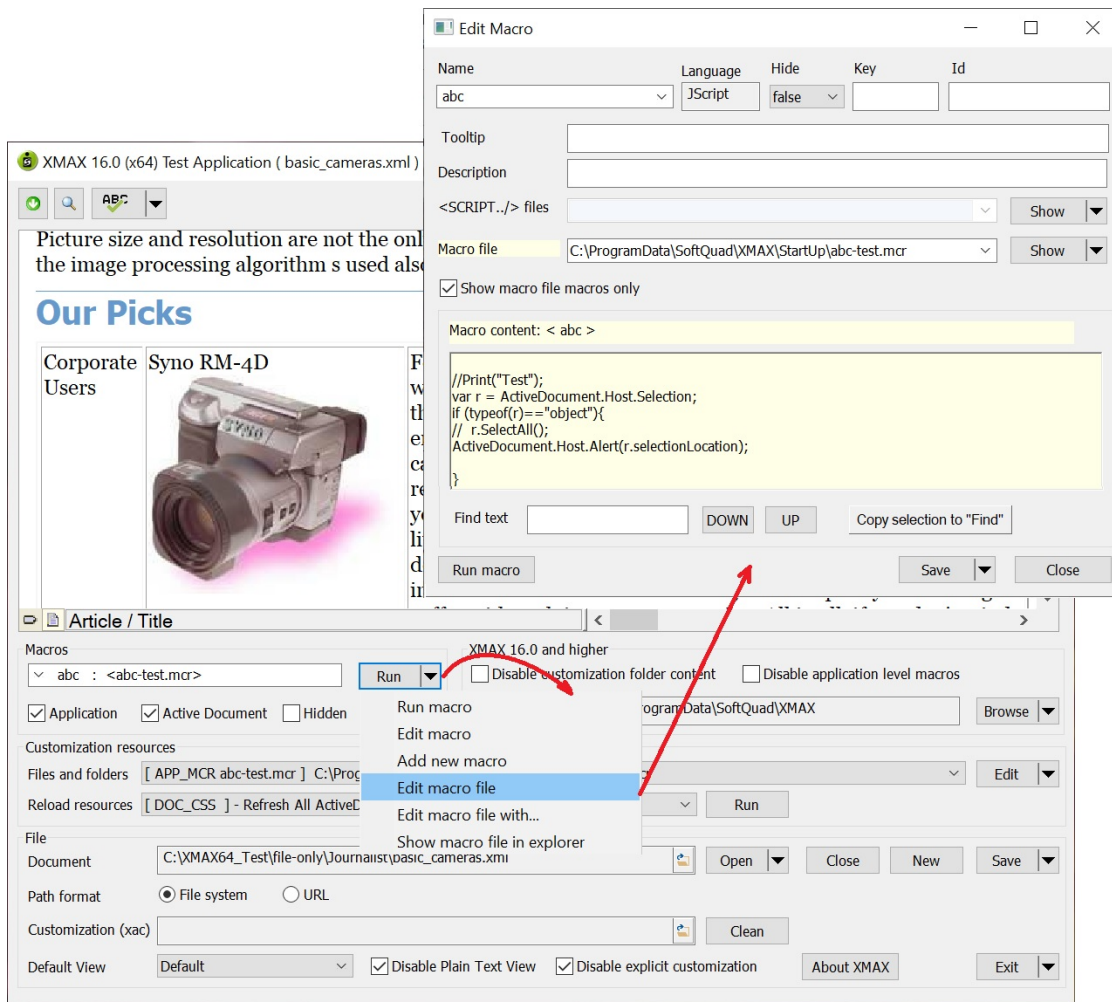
Edit Macro

Name
abc
Language
JScript
Hide
false
Key
Id

Tooltip

Description

<SCRIPT../> files
Show

Macro file
C:\ProgramData\SoftQuad\XMAX\StartUp\abc-test.mcr
Show

Show macro file macros only

Macro content: < abc >

//Print("Test");
var r = ActiveDocument.Host.Selection;
if (typeof(r)=="object"){
// r.SelectAll();
ActiveDocument.Host.Alert(r.selectionLocation);

}

Find text
DOWN
UP
Copy selection to "Find"

Run macro
Save
Close

XMAX 16.0 (x64) Test Application ( basic_cameras.xml )

ABC

Picture size and resolution are not the onl
the image processing algorithm s used als

Our Picks

| Corporate Users | Syno RM-4D |
|---|---|

Article / Title

Macros
abc : <abc-test.mcr>
Run
Application
Active Document
Hidden

XMAX 16.0 and higher
Disable customization folder content
Disable application level macros
rogramData\SoftQuad\XMAX
Browse

Run macro
Edit macro
Add new macro
Edit macro file
Edit macro file with...
Show macro file in explorer

Customization resources
Files and folders
[ APP_MCR abc-test.mcr ] C:\Prog
Edit
Reload resources
[ DOC_CSS ] - Refresh All ActiveD
Run

File
Document
C:\XMAX64_Test\file-only\Journalist\basic_cameras.xml
Open
Close
New
Save
Path format
File system
URL
Customization (xac)
Clean
Default View
Default
Disable Plain Text View
Disable explicit customization
About XMAX
Exit